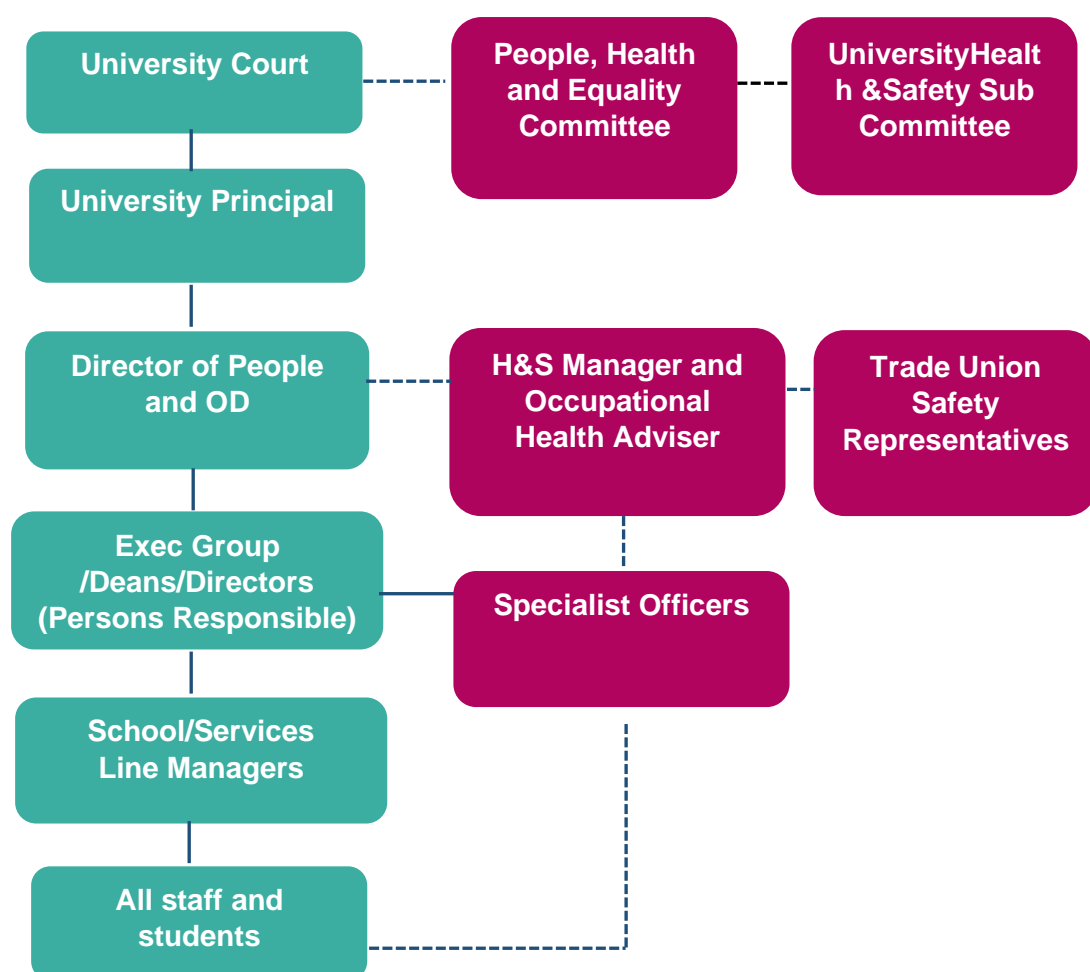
University Court

People, Health and Equality Committee

UniversityHealth &Safety Sub Committee

University Principal

Director of People and OD

H&S Manager and Occupational Health Adviser

Trade Union Safety Representatives

Exec Group /Deans/Directors (Persons Responsible)

Specialist Officers

School/Services Line Managers

All staff and students